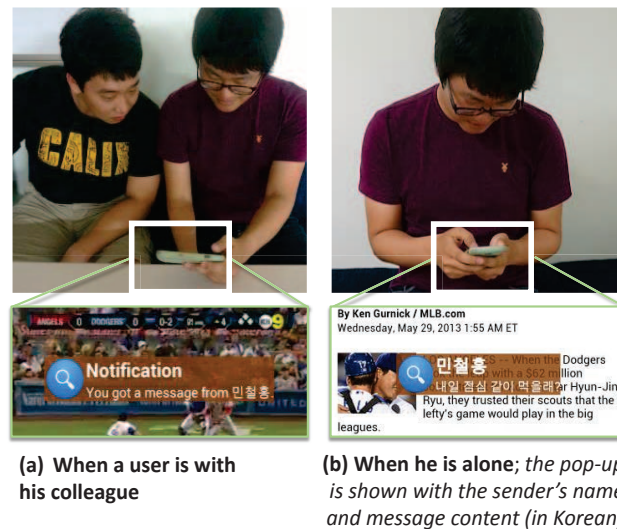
CALIX

ANGELS 0 DODGERS 0 0-2 4

Notification
You got a message from 민철홍.

By Ken Gurnick / MLB.com
Wednesday, May 29, 2013 1:55 AM ET

민철홍
내일 점심 같이 먹을래?

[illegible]S -- When the Dodgers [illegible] with a $62 million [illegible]r Hyun-Jin Ryu, they trusted their scouts that the lefty's game would play in the big leagues.

(a) When a user is with his colleague

(b) When he is alone; the pop-up is shown with the sender's name and message content (in Korean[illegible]